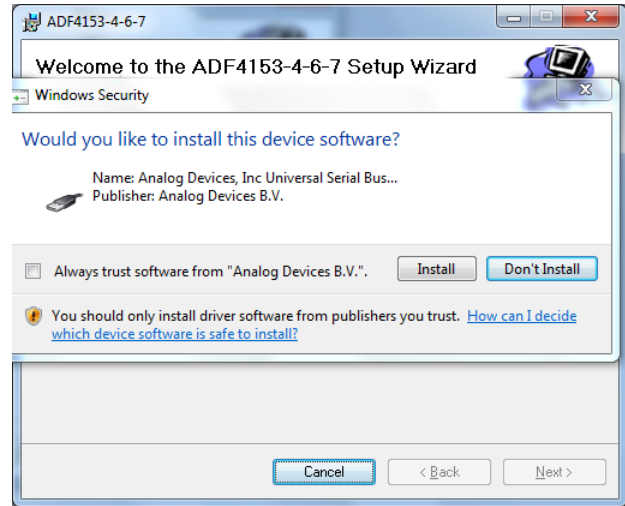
ADF4153-4-6-7

Welcome to the ADF4153-4-6-7 Setup Wizard

Windows Security

Would you like to install this device software?

Name: Analog Devices, Inc Universal Serial Bus...
Publisher: Analog Devices B.V.

Always trust software from "Analog Devices B.V.".

Install

Don't Install

You should only install driver software from publishers you trust. How can I decide which device software is safe to install?

Cancel

< Back

Next >